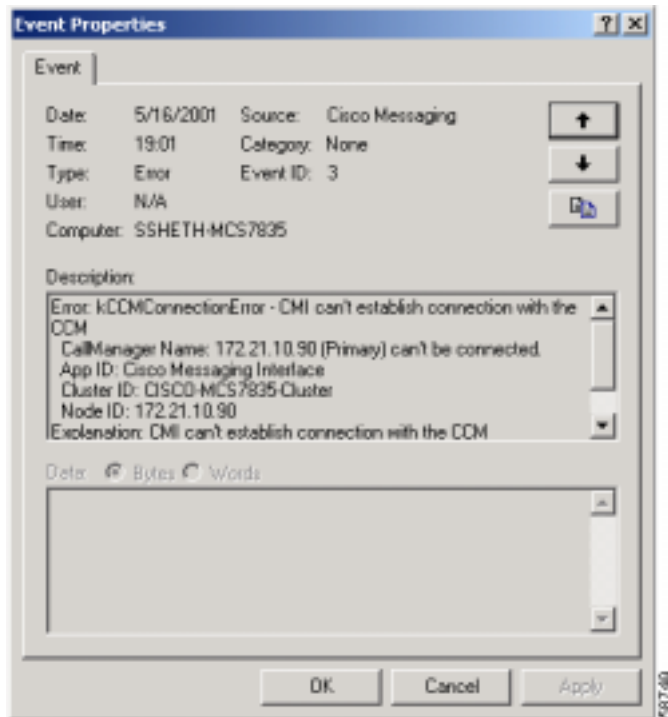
Event Properties

?  X

Event

Date: 5/16/2001 Source: Cisco Messaging
Time: 19:01 Category: None
Type: Error Event ID: 3
User: N/A
Computer: SSHETH-MCS7835

Description:

Error: kCCMConnectionError - CMI can't establish connection with the CCM
CallManager Name: 172.21.10.90 (Primary) can't be connected.
App ID: Cisco Messaging Interface
Cluster ID: CISCO-MCS7835-Cluster
Node ID: 172.21.10.90
Explanation: CMI can't establish connection with the CCM

Data: Bytes Words

OK Cancel Apply

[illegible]